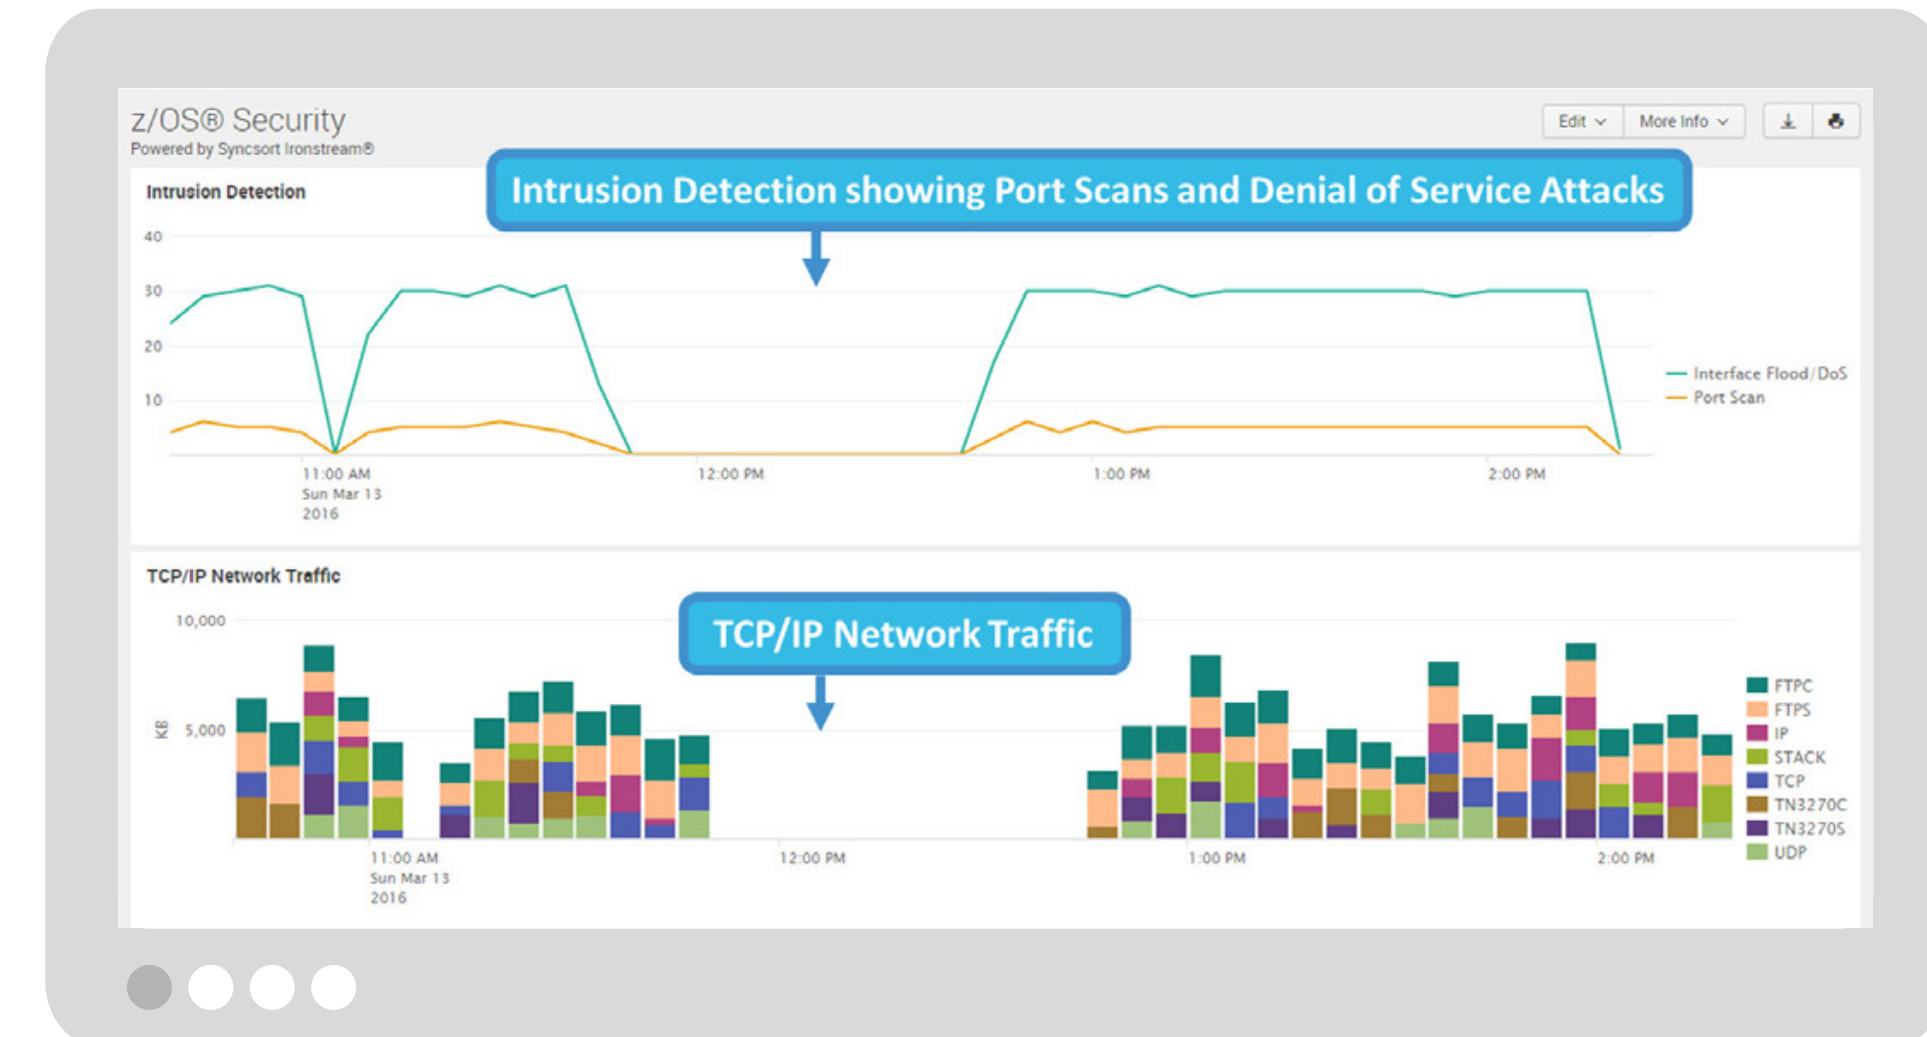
z/OS® Security
Powered by Syncsort Ironstream®

Edit More Info

Intrusion Detection

Intrusion Detection showing Port Scans and Denial of Service Attacks

40
30
20
10

11:00 AM
Sun Mar 13
2016
12:00 PM
1:00 PM
2:00 PM

Interface Flood/DoS
Port Scan

TCP/IP Network Traffic

TCP/IP Network Traffic

10,000
KB 5,000

11:00 AM
Sun Mar 13
2016
12:00 PM
1:00 PM
2:00 PM

FTPC
FTPS
IP
STACK
TCP
TN3270C
TN3270S
UDP